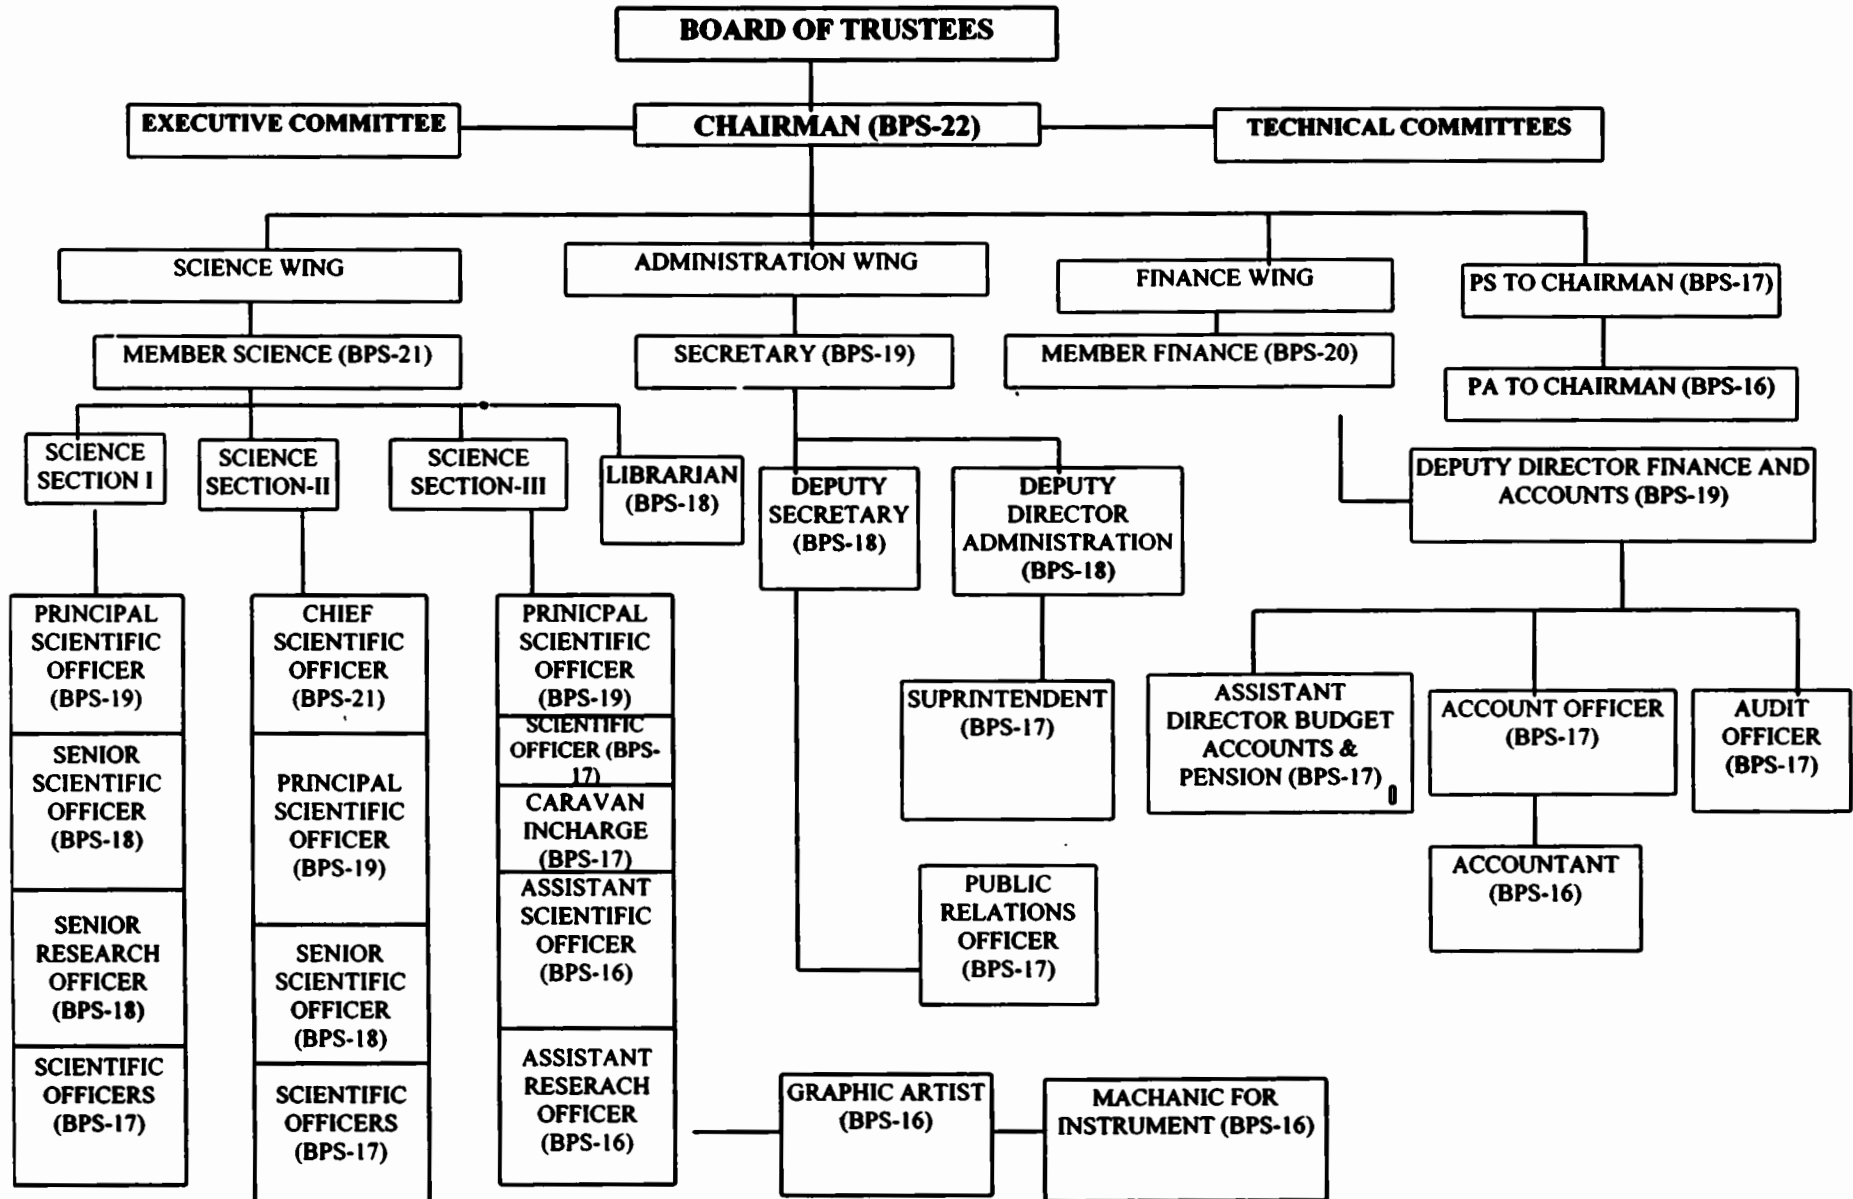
BOARD OF TRUSTEES

EXECUTIVE COMMITTEE

CHAIRMAN (BPS-22)

TECHNICAL COMMITTEES

SCIENCE WING

ADMINISTRATION WING

FINANCE WING

PS TO CHAIRMAN (BPS-17)

MEMBER SCIENCE (BPS-21)

SECRETARY (BPS-19)

MEMBER FINANCE (BPS-20)

PA TO CHAIRMAN (BPS-16)

SCIENCE SECTION I

SCIENCE SECTION-II

SCIENCE SECTION-III

LIBRARIAN (BPS-18)

DEPUTY SECRETARY (BPS-18)

DEPUTY DIRECTOR ADMINISTRATION (BPS-18)

DEPUTY DIRECTOR FINANCE AND ACCOUNTS (BPS-19)

PRINCIPAL SCIENTIFIC OFFICER (BPS-19)

SENIOR SCIENTIFIC OFFICER (BPS-18)

SENIOR RESEARCH OFFICER (BPS-18)

SCIENTIFIC OFFICERS (BPS-17)

CHIEF SCIENTIFIC OFFICER (BPS-21)

PRINCIPAL SCIENTIFIC OFFICER (BPS-19)

SENIOR SCIENTIFIC OFFICER (BPS-18)

SCIENTIFIC OFFICERS (BPS-17)

PRINICPAL SCIENTIFIC OFFICER (BPS-19)

SCIENTIFIC OFFICER (BPS-17)

CARAVAN INCHARGE (BPS-17)

ASSISTANT SCIENTIFIC OFFICER (BPS-16)

ASSISTANT RESERACH OFFICER (BPS-16)

SUPRINTENDENT (BPS-17)

PUBLIC RELATIONS OFFICER (BPS-17)

ASSISTANT DIRECTOR BUDGET ACCOUNTS & PENSION (BPS-17)

ACCOUNT OFFICER (BPS-17)

AUDIT OFFICER (BPS-17)

ACCOUNTANT (BPS-16)

GRAPHIC ARTIST (BPS-16)

MACHANIC FOR INSTRUMENT (BPS-16)